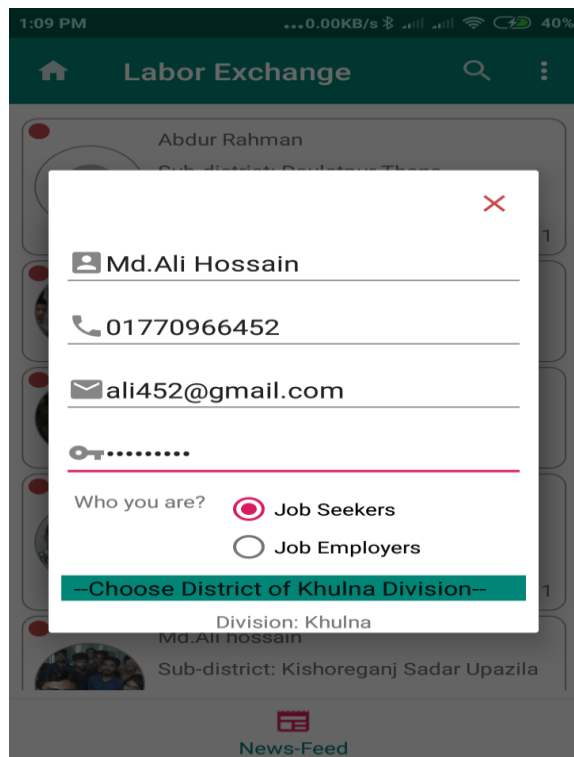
1:09 PM ...0.00KB/s 40%

Labor Exchange

Abdur Rahman

Sub-district: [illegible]

×

Md.Ali Hossain

01770966452

ali452@gmail.com

•••••••••

Who you are?

Job Seekers

Job Employers

--Choose District of Khulna Division--

Division: Khulna

Md.Ali hossain

Sub-district: Kishoreganj Sadar Upazila

News-Feed